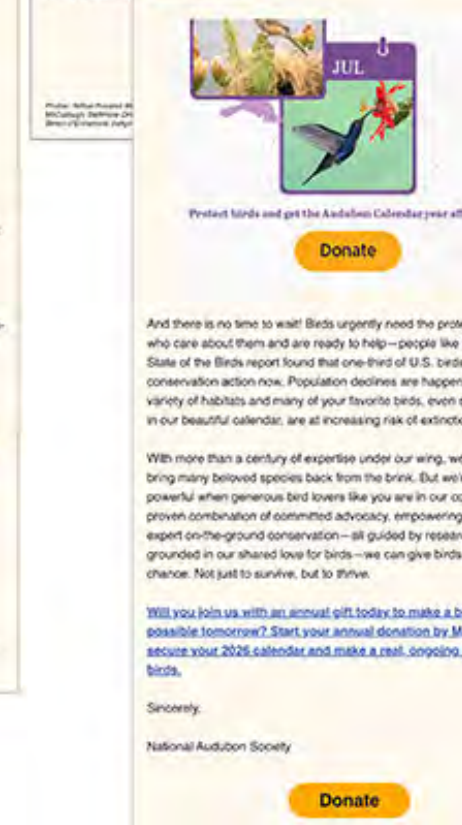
Photos: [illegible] McCullough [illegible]

JUL

Protect birds and get the Audubon Calendar year aft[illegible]

Donate

And there is no time to wait! Birds urgently need the prote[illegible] who care about them and are ready to help—people like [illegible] State of the Birds report found that one-third of U.S. birds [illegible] conservation action now. Population declines are happen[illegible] variety of habitats and many of your favorite birds, even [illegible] in our beautiful calendar, are at increasing risk of extinctio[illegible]

With more than a century of expertise under our wing, we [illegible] bring many beloved species back from the brink. But we'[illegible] powerful when generous bird lovers like you are in our co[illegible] proven combination of committed advocacy, empowering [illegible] expert on-the-ground conservation—all guided by resear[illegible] grounded in our shared love for birds—we can give birds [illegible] chance. Not just to survive, but to thrive.

Will you join us with an annual gift today to make a b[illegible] possible tomorrow? Start your annual donation by M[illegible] secure your 2026 calendar and make a real, ongoing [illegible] birds.

Sincerely,

National Audubon Society

Donate